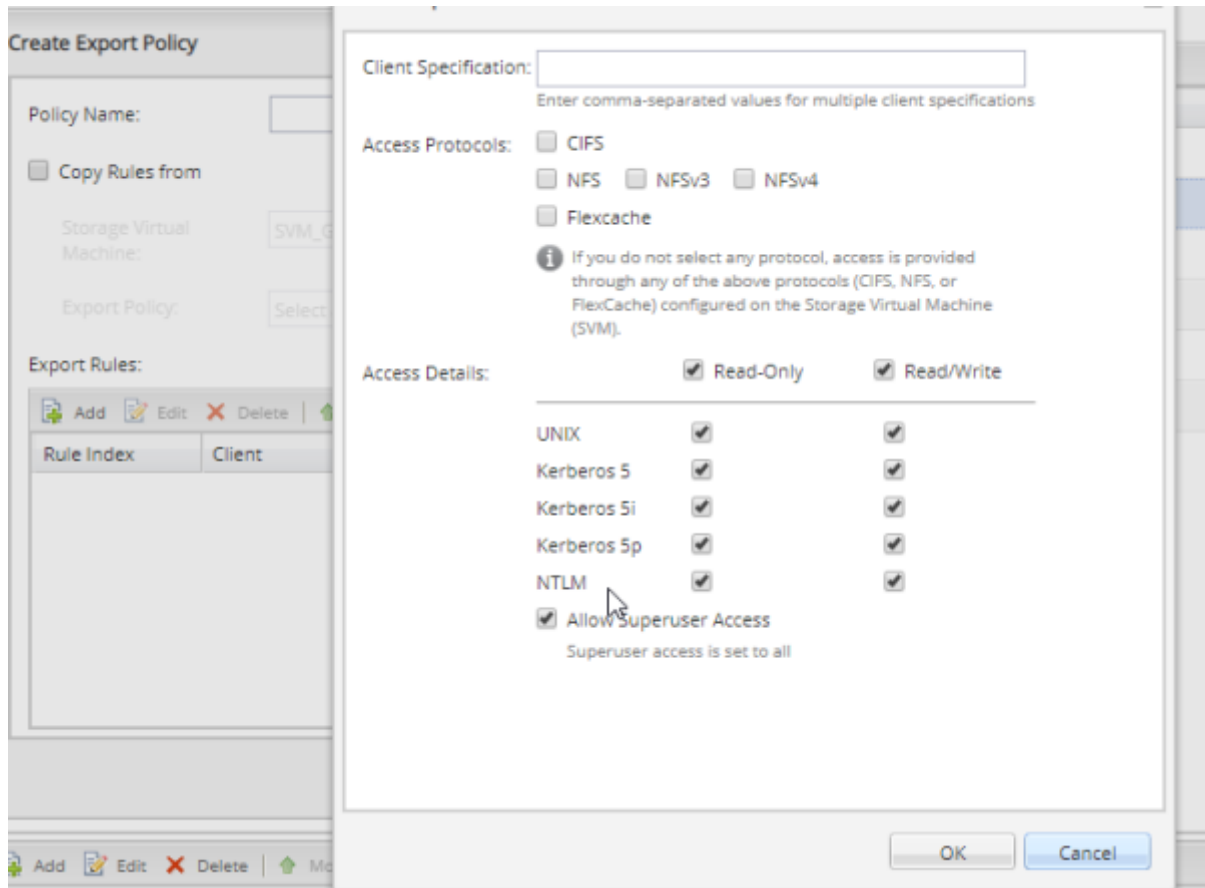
Create Export Policy

Policy Name:

Copy Rules from

Storage Virtual Machine:

SVM_G

Export Policy:

Select

Export Rules:

Add Edit Delete

| Rule Index | Client |
|---|---|

Add Edit Delete Mo

Client Specification:

Enter comma-separated values for multiple client specifications

Access Protocols: CIFS

NFS NFSv3 NFSv4

Flexcache

If you do not select any protocol, access is provided through any of the above protocols (CIFS, NFS, or FlexCache) configured on the Storage Virtual Machine (SVM).

Access Details: Read-Only Read/Write

UNIX

Kerberos 5

Kerberos 5i

Kerberos 5p

NTLM

Allow Superuser Access

Superuser access is set to all

OK Cancel